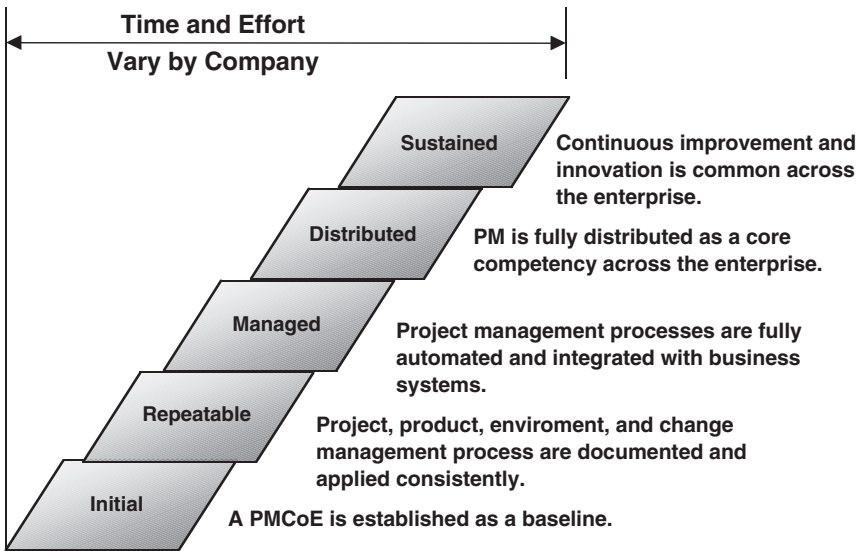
Time and Effort

Vary by Company

Sustained

Continuous improvement and innovation is common across the enterprise.

Distributed

PM is fully distributed as a core competency across the enterprise.

Managed

Project management processes are fully automated and integrated with business systems.

Repeatable

Project, product, enviroment, and change management process are documented and applied consistently.

Initial

A PMCoE is established as a baseline.